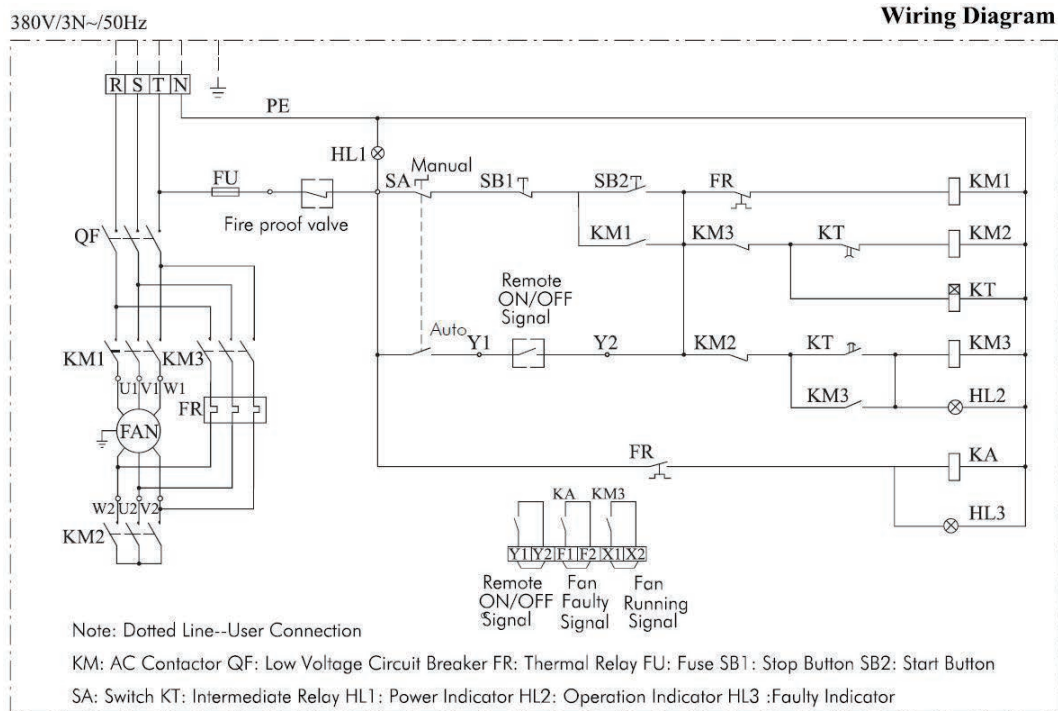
380V/3N~/50Hz

Wiring Diagram

R S T N

PE

HL1

FU

Fire proof valve

SA Manual

SB1

SB2

FR

KM1

KM1

KM3

KT

KM2

KT

Remote ON/OFF Signal

Auto

Y1

Y2

KM2

KT

KM3

KM3

HL2

QF

KM1

KM3

U1 V1 W1

FR

FAN

FR

KA

HL3

W2 U2 V2

KM2

KA KM3

Y1 Y2 F1 F2 X1 X2

Remote ON/OFF Signal

Fan Faulty Signal

Fan Running Signal

Note: Dotted Line--User Connection

KM: AC Contactor QF: Low Voltage Circuit Breaker FR: Thermal Relay FU: Fuse SB1: Stop Button SB2: Start Button

SA: Switch KT: Intermediate Relay HL1: Power Indicator HL2: Operation Indicator HL3 :Faulty Indicator